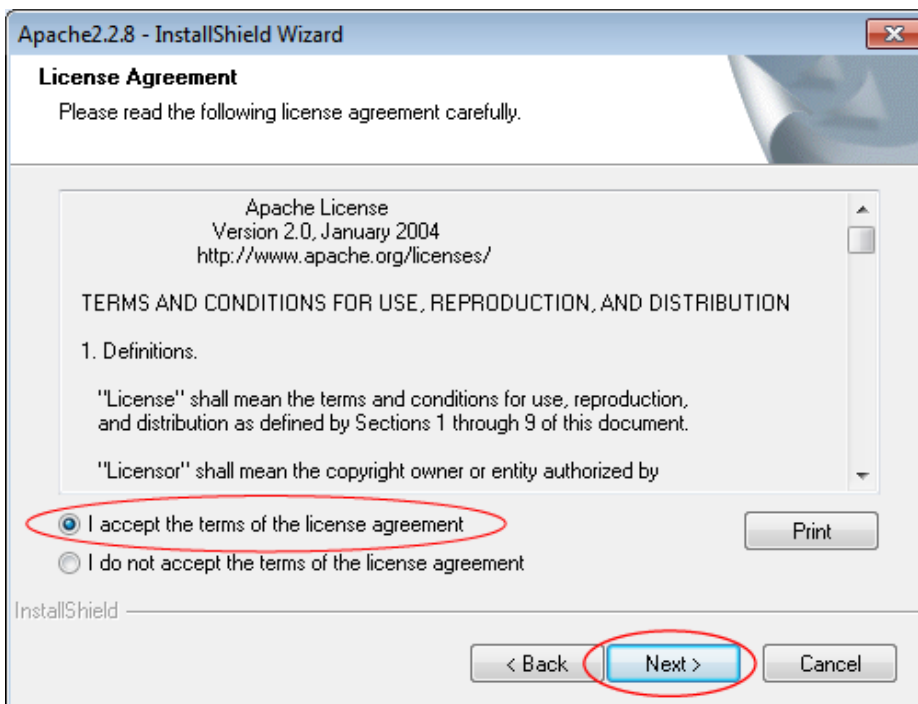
Apache2.2.8 - InstallShield Wizard

License Agreement

Please read the following license agreement carefully.

Apache License
Version 2.0, January 2004
http://www.apache.org/licenses/

TERMS AND CONDITIONS FOR USE, REPRODUCTION, AND DISTRIBUTION

1. Definitions.

"License" shall mean the terms and conditions for use, reproduction, and distribution as defined by Sections 1 through 9 of this document.

"Licensor" shall mean the copyright owner or entity authorized by

I accept the terms of the license agreement

I do not accept the terms of the license agreement

Print

InstallShield

< Back

Next >

Cancel